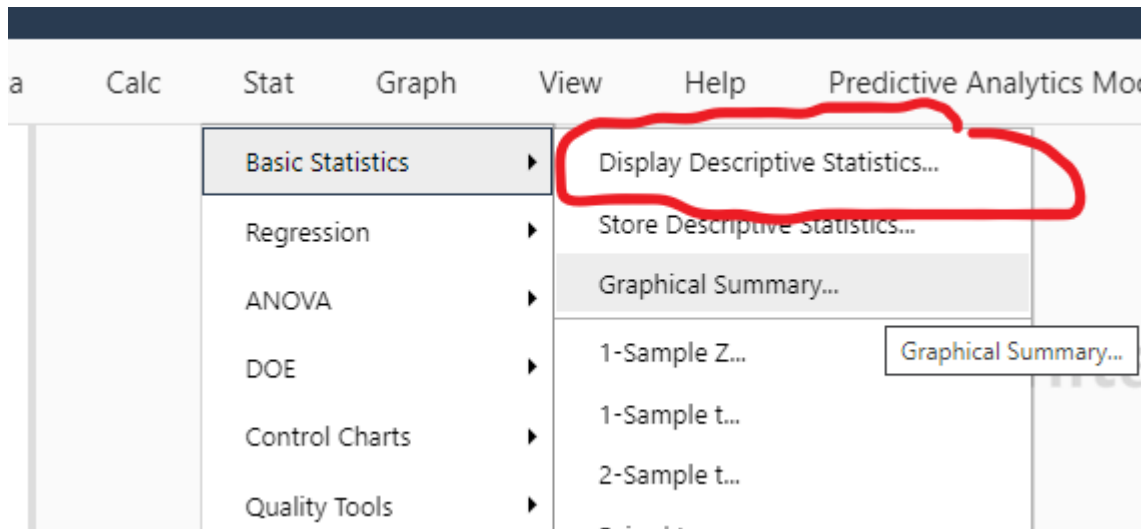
a Calc Stat Graph View Help Predictive Analytics Mo

Basic Statistics ▸
Regression ▸
ANOVA ▸
DOE ▸
Control Charts ▸
Quality Tools ▸

Display Descriptive Statistics...
Store Descriptive Statistics...
Graphical Summary...
1-Sample Z...
1-Sample t...
2-Sample t...

Graphical Summary...